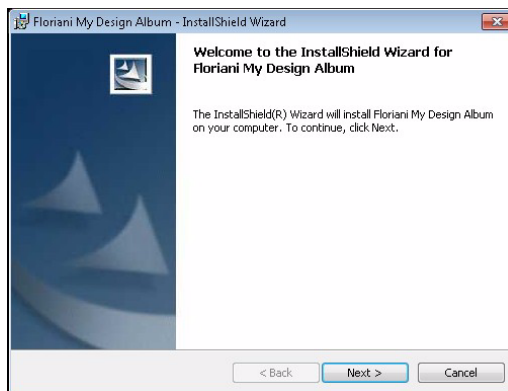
Floriani My Design Album - InstallShield Wizard

Welcome to the InstallShield Wizard for Floriani My Design Album

The InstallShield(R) Wizard will install Floriani My Design Album on your computer. To continue, click Next.

< Back
Next >
Cancel